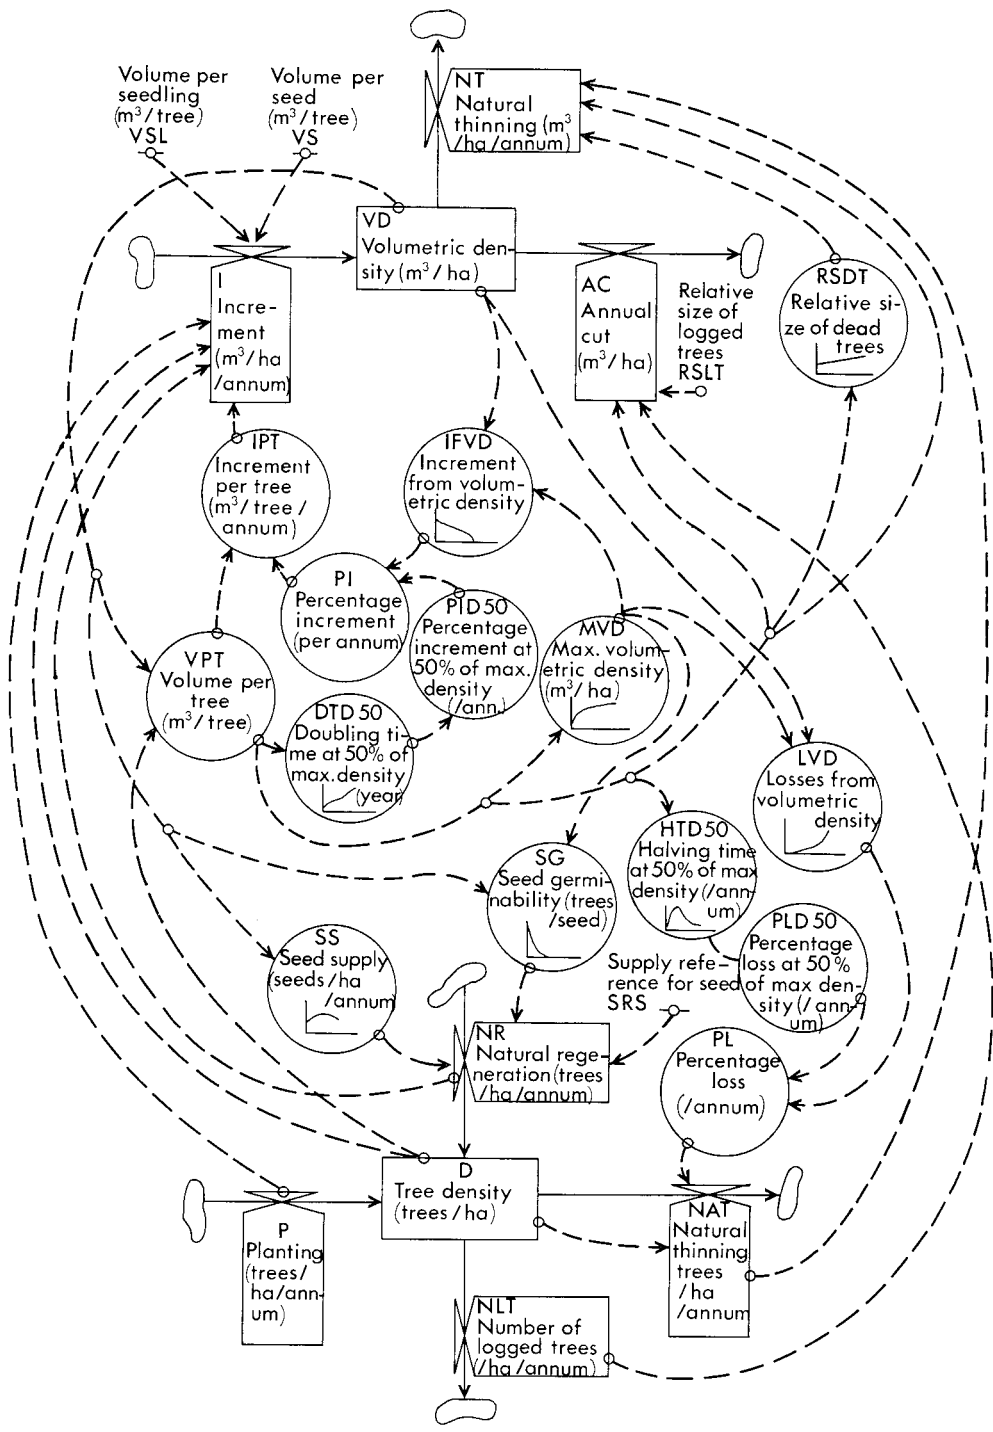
Volume per seedling ($m^3$/tree) VSL

Volume per seed ($m^3$/tree) VS

NT Natural thinning ($m^3$/ha/annum)

VD Volumetric density ($m^3$/ha)

I Increment ($m^3$/ha/annum)

AC Annual cut ($m^3$/ha)

Relative size of logged trees RSLT

RSDT Relative size of dead trees

IPT Increment per tree ($m^3$/tree/annum)

IFVD Increment from volumetric density

PI Percentage increment (per annum)

PID 50 Percentage increment at 50% of max. density (/ann.)

MVD Max. volumetric density ($m^3$/ha)

VPT Volume per tree ($m^3$/tree)

DTD 50 Doubling time at 50% of max.density (year)

LVD Losses from volumetric density

HTD 50 Halving time at 50% of max density (/annum)

SG Seed germinability (trees/seed)

PLD 50 Percentage loss at 50% of max density (/annum)

SS Seed supply (seeds/ha/annum)

Supply reference for seed SRS

NR Natural regeneration (trees/ha/annum)

PL Percentage loss (/annum)

D Tree density (trees/ha)

P Planting (trees/ha/annum)

NAT Natural thinning trees/ha/annum

NLT Number of logged trees (/ha/annum)